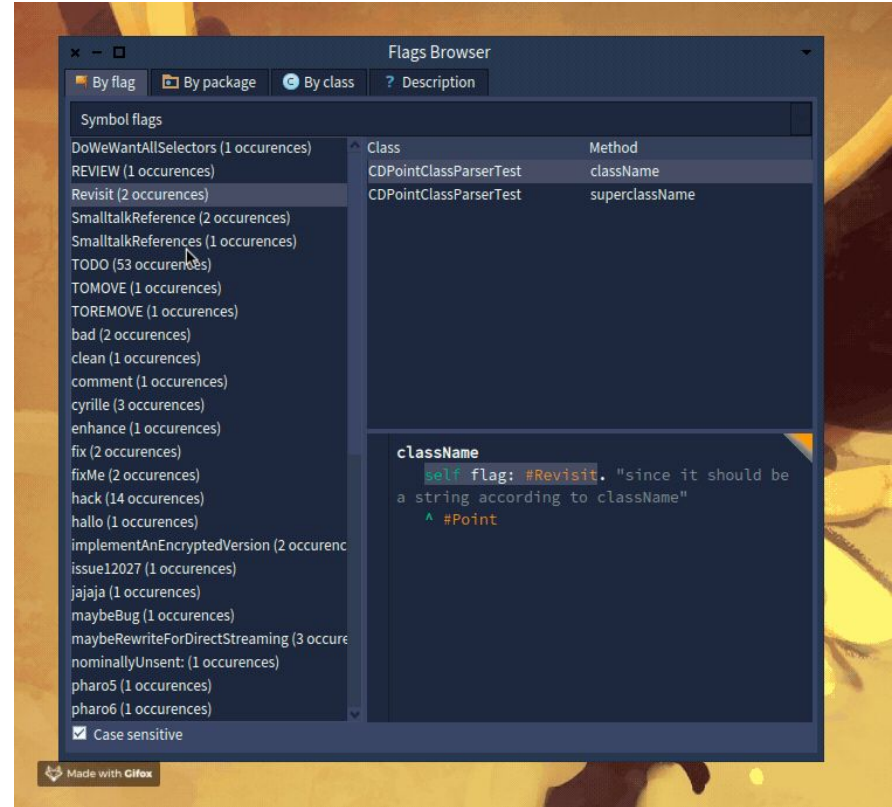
Flags Browser

By flag | By package | By class | ? Description

Symbol flags

DoWeWantAllSelectors (1 occurences)
REVIEW (1 occurences)
Revisit (2 occurences)
SmalltalkReference (2 occurences)
SmalltalkReferences (1 occurences)
TODO (53 occurences)
TOMOVE (1 occurences)
TOREMOVE (1 occurences)
bad (2 occurences)
clean (1 occurences)
comment (1 occurences)
cyrille (3 occurences)
enhance (1 occurences)
fix (2 occurences)
fixMe (2 occurences)
hack (14 occurences)
hallo (1 occurences)
implementAnEncryptedVersion (2 occurenc
issue12027 (1 occurences)
jajaja (1 occurences)
maybeBug (1 occurences)
maybeRewriteForDirectStreaming (3 occure
nominallyUnsent: (1 occurences)
pharo5 (1 occurences)
pharo6 (1 occurences)

| Class | Method |
|---|---|
| CDPointClassParserTest | className |
| CDPointClassParserTest | superclassName |

className
self flag: #Revisit. "since it should be a string according to className"
^ #Point

Case sensitive

Made with Gifox